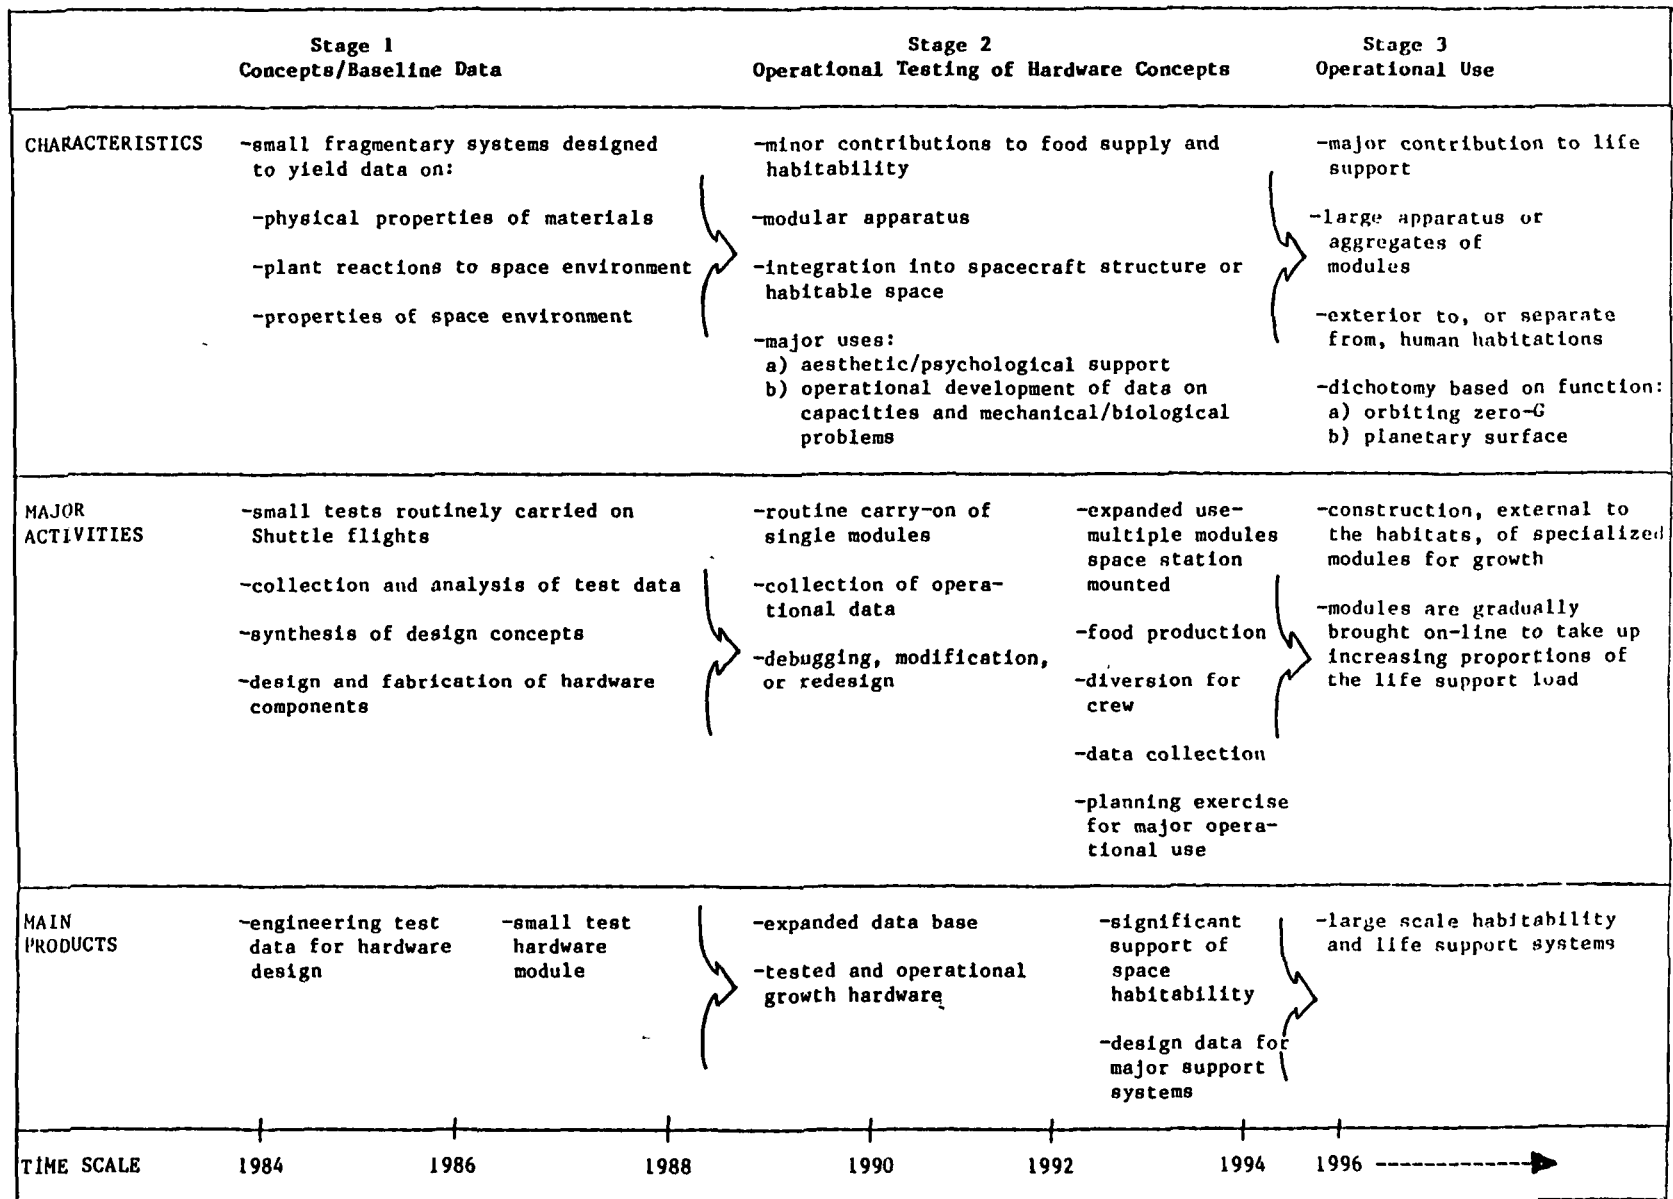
| | Stage 1 Concepts/Baseline Data | Stage 2 Operational Testing of Hardware Concepts | | Stage 3 Operational Use |
|---|---|---|---|---|
| CHARACTERISTICS | -small fragmentary systems designed to yield data on: -physical properties of materials -plant reactions to space environment -properties of space environment | -minor contributions to food supply and habitability -modular apparatus -integration into spacecraft structure or habitable space -major uses: a) aesthetic/psychological support b) operational development of data on capacities and mechanical/biological problems | | -major contribution to life support -large apparatus or aggregates of modules -exterior to, or separate from, human habitations -dichotomy based on function: a) orbiting zero-G b) planetary surface |
| MAJOR ACTIVITIES | -small tests routinely carried on Shuttle flights -collection and analysis of test data -synthesis of design concepts -design and fabrication of hardware components | -routine carry-on of single modules -collection of operational data -debugging, modification, or redesign | -expanded use-multiple modules space station mounted -food production -diversion for crew -data collection -planning exercise for major operational use | -construction, external to the habitats, of specialized modules for growth -modules are gradually brought on-line to take up increasing proportions of the life support load |
| MAIN PRODUCTS | -engineering test data for hardware design -small test hardware module | -expanded data base -tested and operational growth hardware | -significant support of space habitability -design data for major support systems | -large scale habitability and life support systems |

TIME SCALE 1984 1986 1988 1990 1992 1994 1996